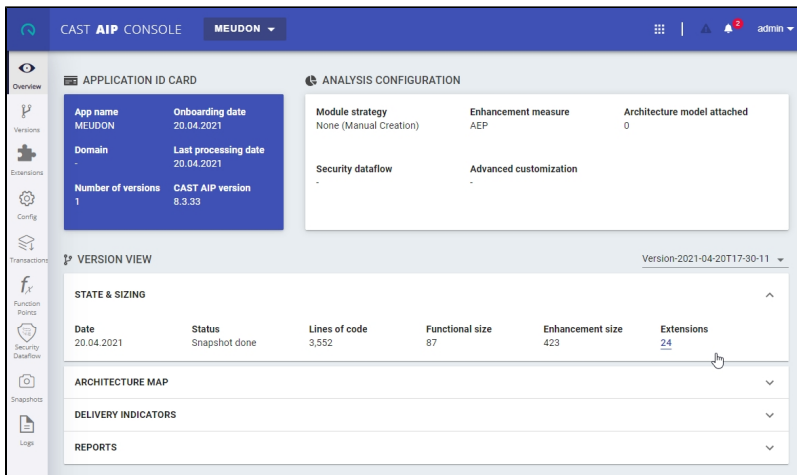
CAST AIP CONSOLE MEUDON

2 admin

Overview

Versions

Extensions

Config

Transactions

Function Points

Security Dataflow

Snapshots

Logs

APPLICATION ID CARD

App name
MEUDON

Onboarding date
20.04.2021

Domain
-

Last processing date
20.04.2021

Number of versions
1

CAST AIP version
8.3.33

ANALYSIS CONFIGURATION

Module strategy
None (Manual Creation)

Enhancement measure
AEP

Architecture model attached
0

Security dataflow
-

Advanced customization
-

VERSION VIEW

Version-2021-04-20T17-30-11

STATE & SIZING

| Date | Status | Lines of code | Functional size | Enhancement size | Extensions |
|---|---|---|---|---|---|
| 20.04.2021 | Snapshot done | 3,552 | 87 | 423 | 24 |

ARCHITECTURE MAP

DELIVERY INDICATORS

REPORTS